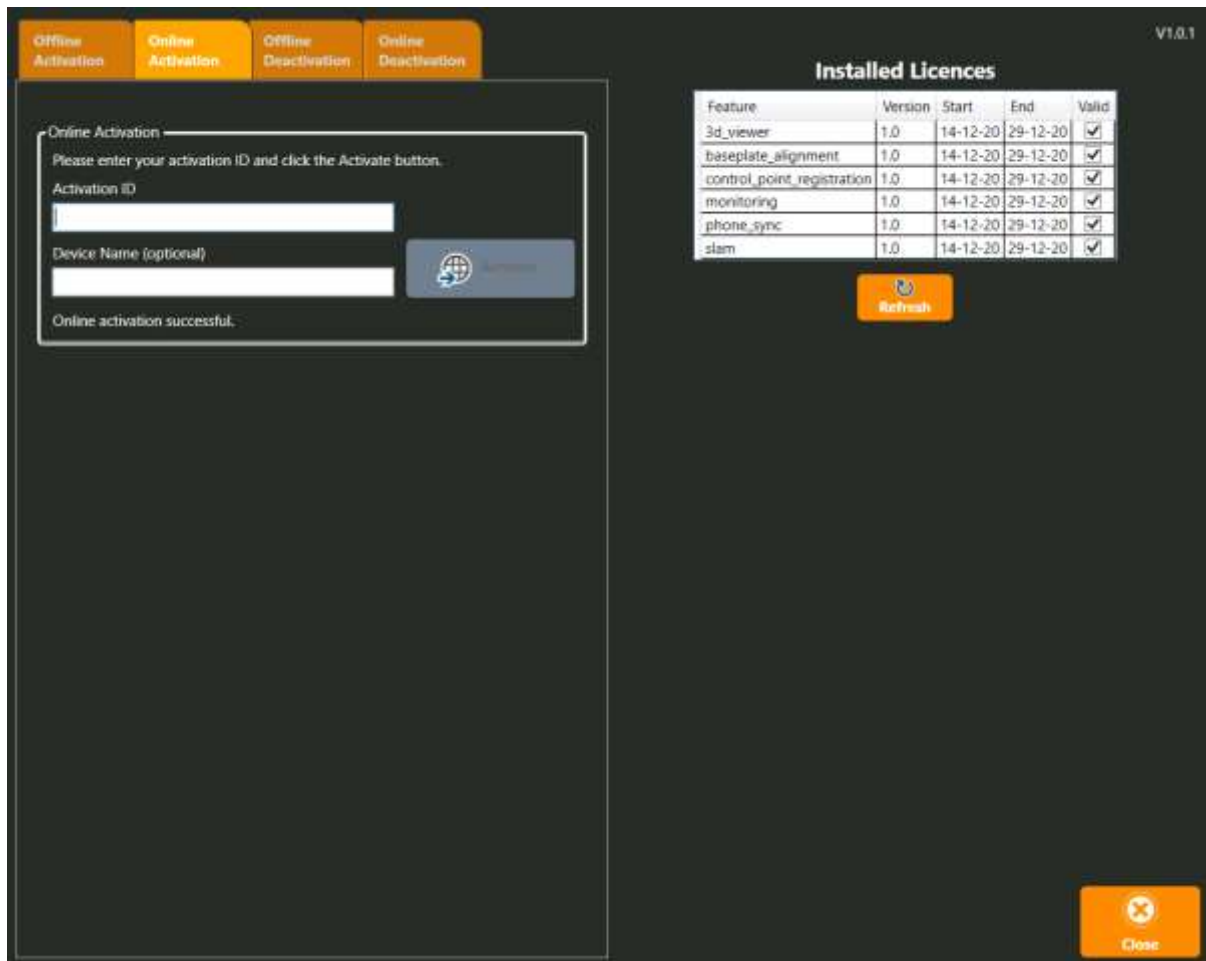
Offline Activation
Online Activation
Offline Deactivation
Online Deactivation

V1.0.1

Online Activation
Please enter your activation ID and click the Activate button.
Activation ID

Device Name (optional)

Activate

Online activation successful.

Installed Licences

| Feature | Version | Start | End | Valid |
|---|---|---|---|---|
| 3d_viewer | 1.0 | 14-12-20 | 29-12-20 | ✔ |
| baseplate_alignment | 1.0 | 14-12-20 | 29-12-20 | ✔ |
| control_point_registration | 1.0 | 14-12-20 | 29-12-20 | ✔ |
| monitoring | 1.0 | 14-12-20 | 29-12-20 | ✔ |
| phone_sync | 1.0 | 14-12-20 | 29-12-20 | ✔ |
| slam | 1.0 | 14-12-20 | 29-12-20 | ✔ |

Refresh

Close